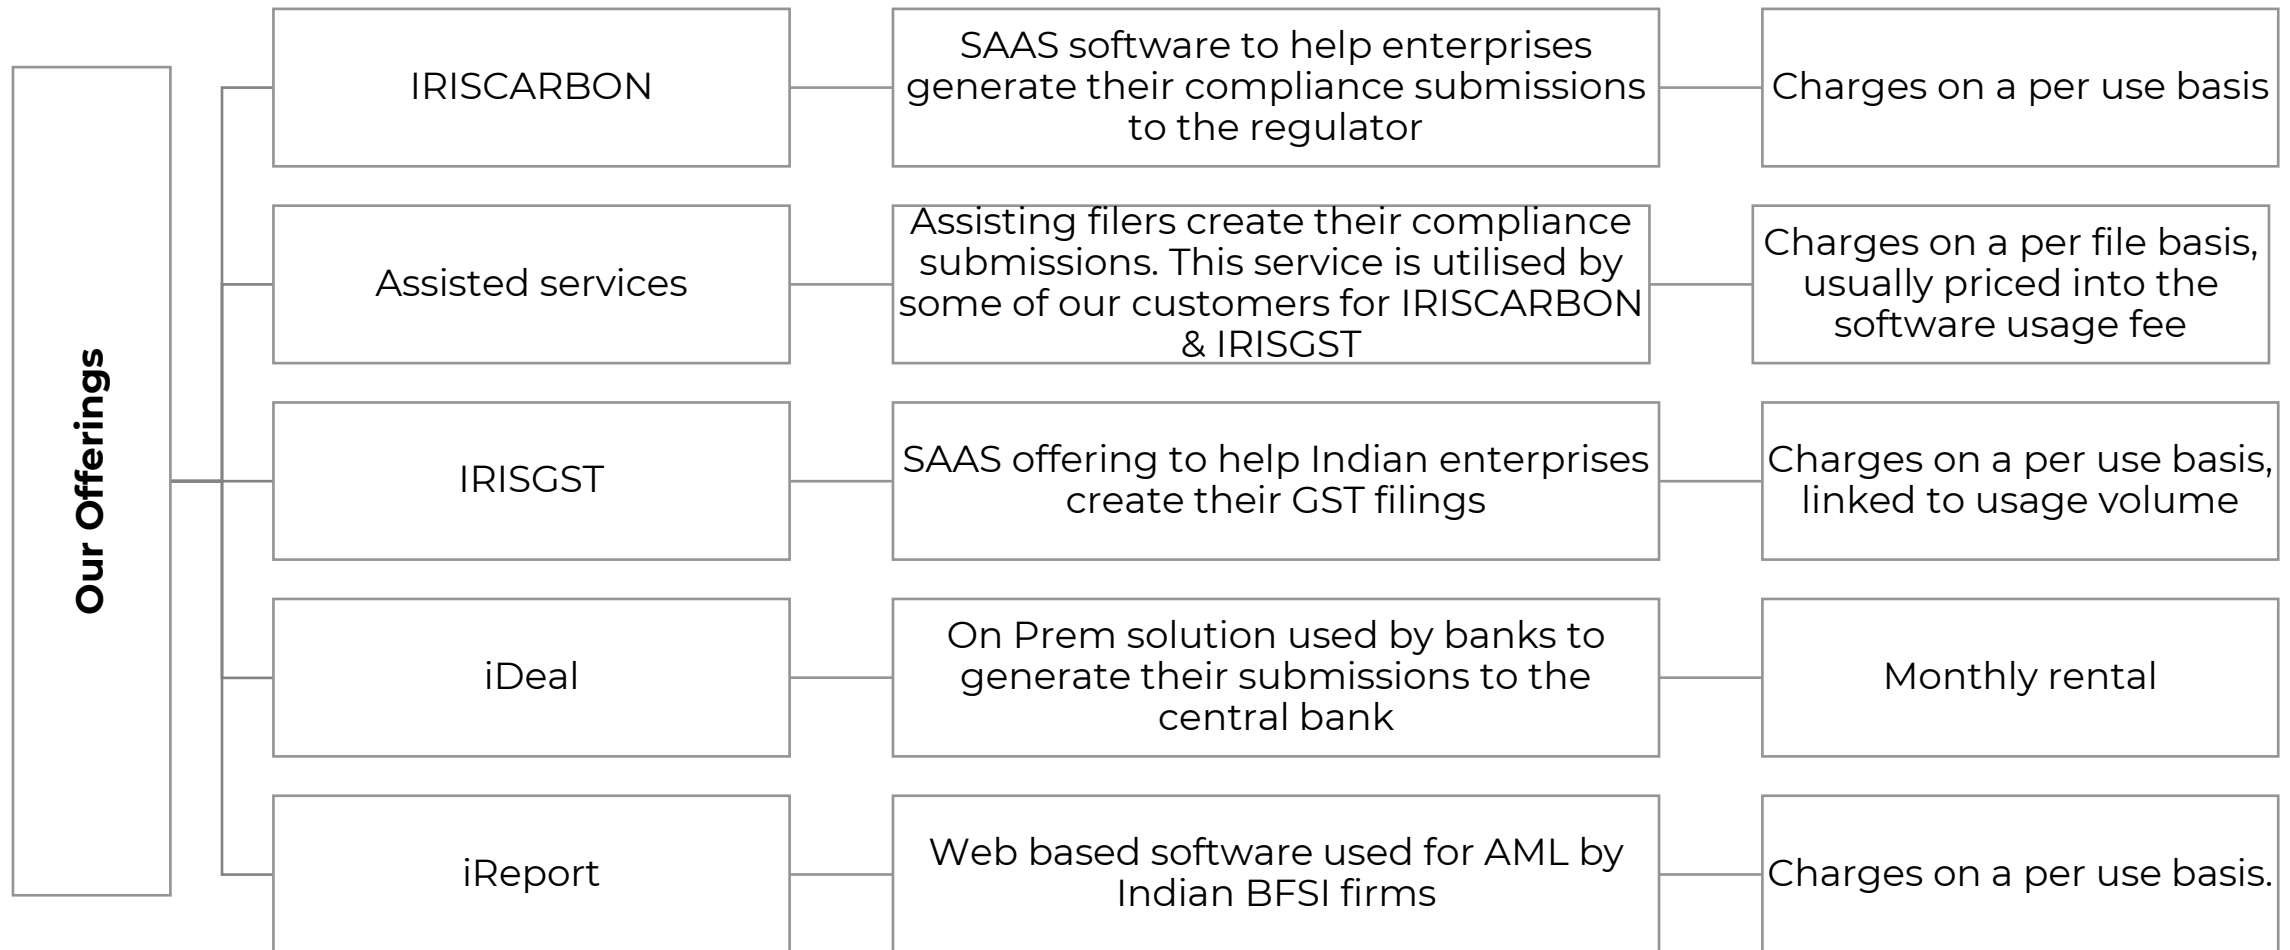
Our Offerings

IRISCARBON

SAAS software to help enterprises generate their compliance submissions to the regulator

Charges on a per use basis

Assisted services

Assisting filers create their compliance submissions. This service is utilised by some of our customers for IRISCARBON & IRISGST

Charges on a per file basis, usually priced into the software usage fee

IRISGST

SAAS offering to help Indian enterprises create their GST filings

Charges on a per use basis, linked to usage volume

iDeal

On Prem solution used by banks to generate their submissions to the central bank

Monthly rental

iReport

Web based software used for AML by Indian BFSI firms

Charges on a per use basis.